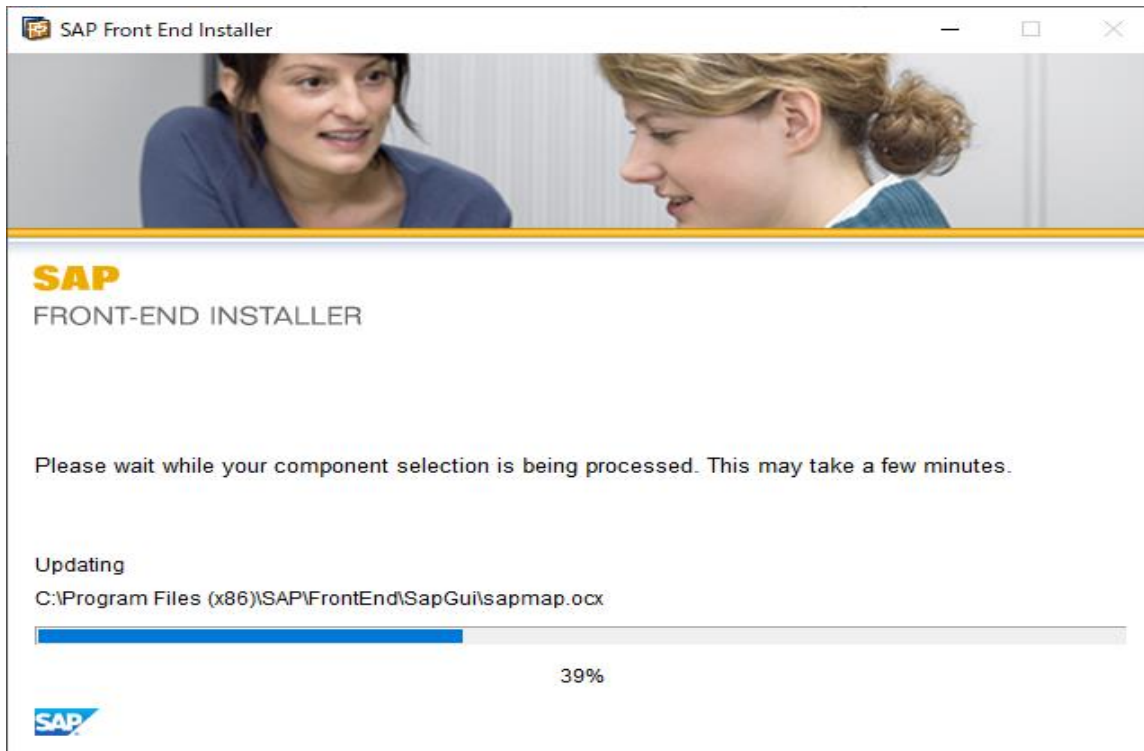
SAP Front End Installer

SAP
FRONT-END INSTALLER

Please wait while your component selection is being processed. This may take a few minutes.

Updating
C:\Program Files (x86)\SAP\FrontEnd\SapGui\sapmap.ocx

39%

SAP